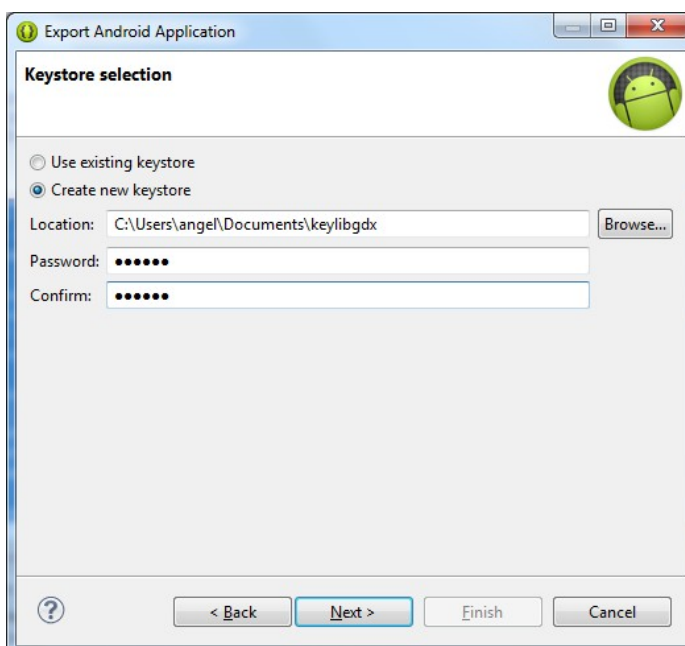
Export Android Application

Keystore selection

Use existing keystore

Create new keystore

Location: C:\Users\angel\Documents\keylibgdx

Browse...

Password: ●●●●●●

Confirm: ●●●●●●

?

< Back

Next >

Finish

Cancel